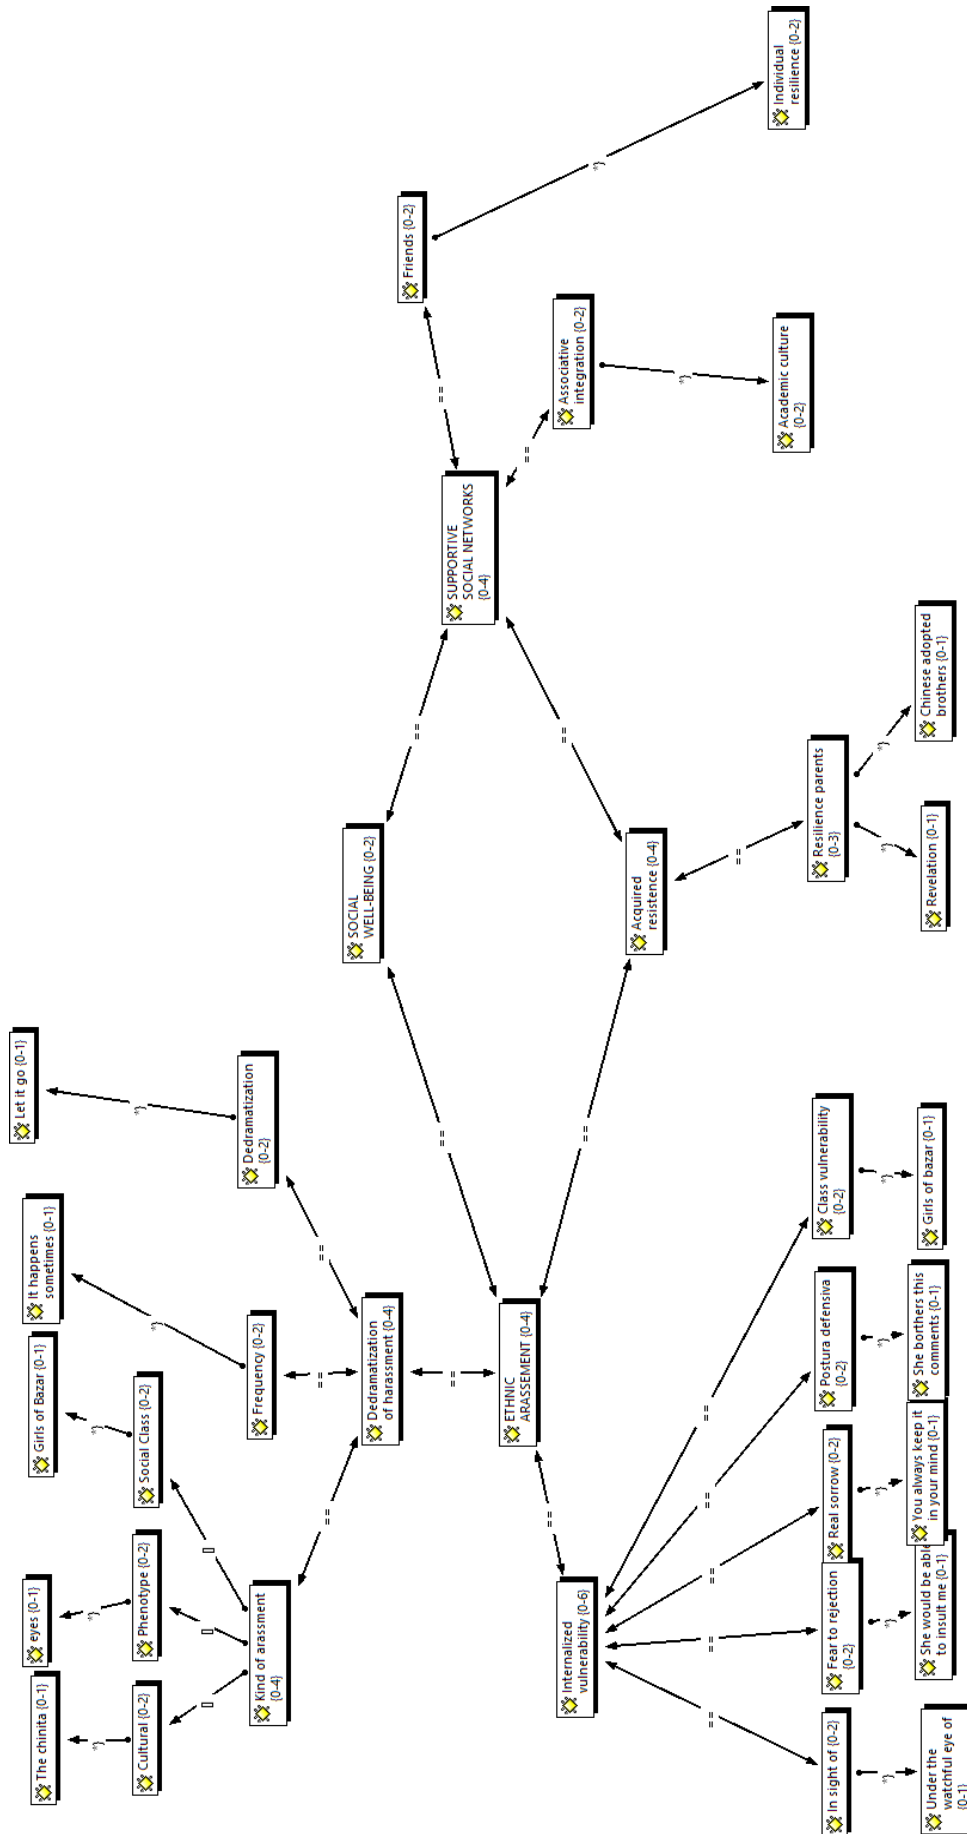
Individual resilience {0-2}

Friends {0-2}

Associative integration {0-2}

Academic culture {0-2}

SUPPORTIVE SOCIAL NETWORKS {0-4}

SOCIAL WELL-BEING {0-2}

Acquired resistence {0-4}

Resilience parents {0-3}

Chinese adopted brothers {0-1}

Revelation {0-1}

Let it go {0-1}

Dedramatization {0-2}

It happens sometimes {0-1}

Frequency {0-2}

Dedramatization of harassment {0-4}

ETHNIC ARASSEMENT {0-4}

Girls of Bazar {0-1}

Social Class {0-2}

eyes {0-1}

Phenotype {0-2}

Kind of arassment {0-4}

The chinita {0-1}

Cultural {0-2}

Internalized vulnerability {0-6}

Class vulnerability {0-2}

Girls of bazar {0-1}

Postura defensiva {0-2}

She borthers this comments {0-1}

Real sorrow {0-2}

You always keep it in your mind {0-1}

Fear to rejection {0-2}

She would be able to insult me {0-1}

In sight of {0-2}

Under the watchful eye of {0-1}